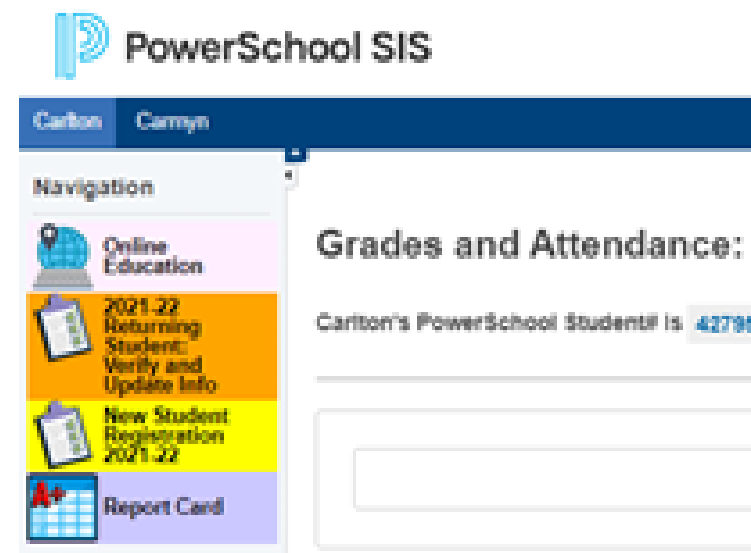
PowerSchool SIS

Carlton Camryn

Navigation

Online Education

2021-22 Returning Student: Verify and Update Info

New Student Registration 2021-22

Report Card

Grades and Attendance:

Carlton's PowerSchool Student# is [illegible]